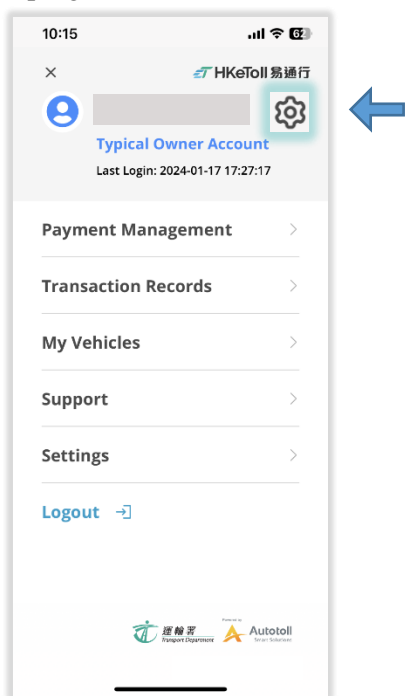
10:15

62

×

HKeToll 易通行

Typical Owner Account

Last Login: 2024-01-17 17:27:17

Payment Management

Transaction Records

My Vehicles

Support

Settings

Logout

運輸署 Transport Department

Autotoll